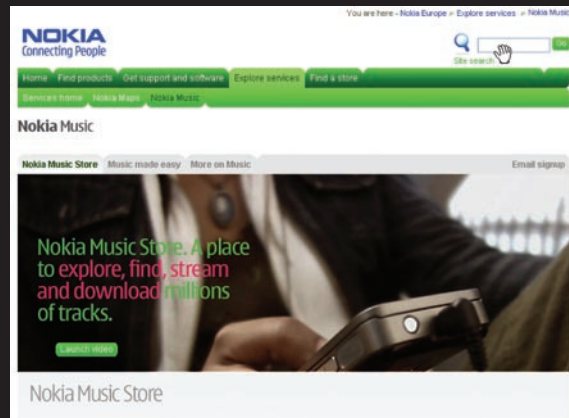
You are here - Nokia Europe » Explore services » Nokia Music

NOKIA
Connecting People

Site search

Go

Home Find products Get support and software Explore services Find a store

Services home Nokia Maps Nokia Music

Nokia Music

Nokia Music Store Music made easy More on Music

Email signup

Nokia Music Store. A place to explore, find, stream and download millions of tracks.

Launch video

Nokia Music Store